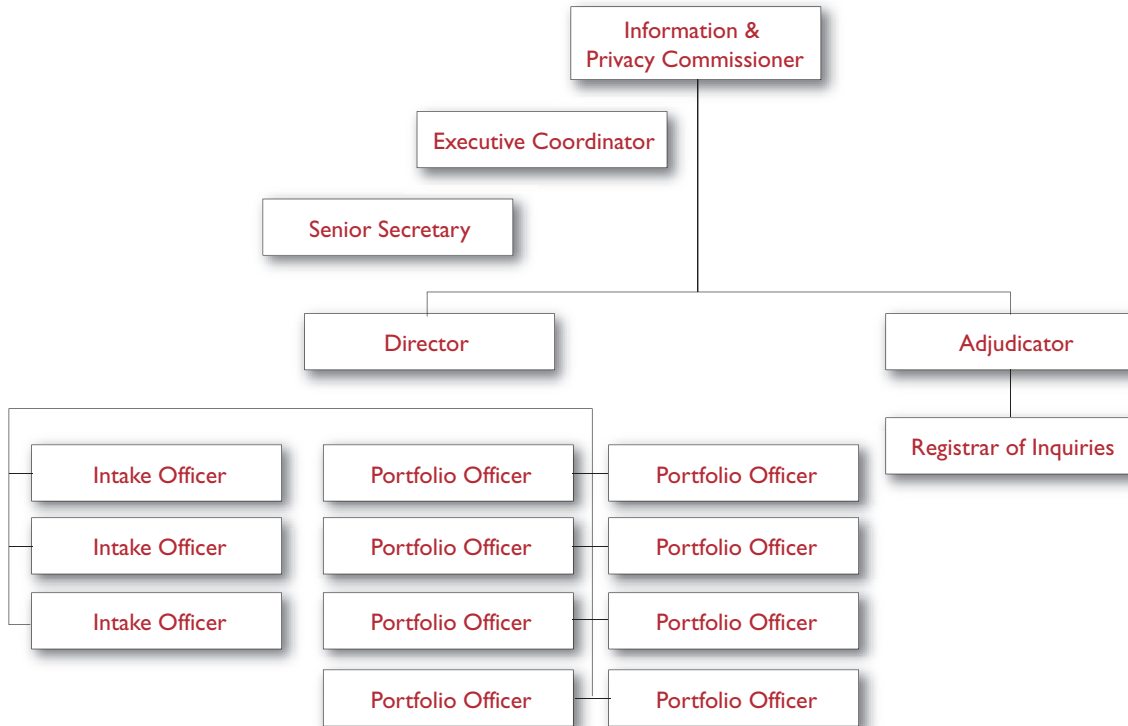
Information & Privacy Commissioner

Executive Coordinator

Senior Secretary

Director

Adjudicator

Registrar of Inquiries

Intake Officer

Intake Officer

Intake Officer

Portfolio Officer

Portfolio Officer

Portfolio Officer

Portfolio Officer

Portfolio Officer

Portfolio Officer

Portfolio Officer

Portfolio Officer